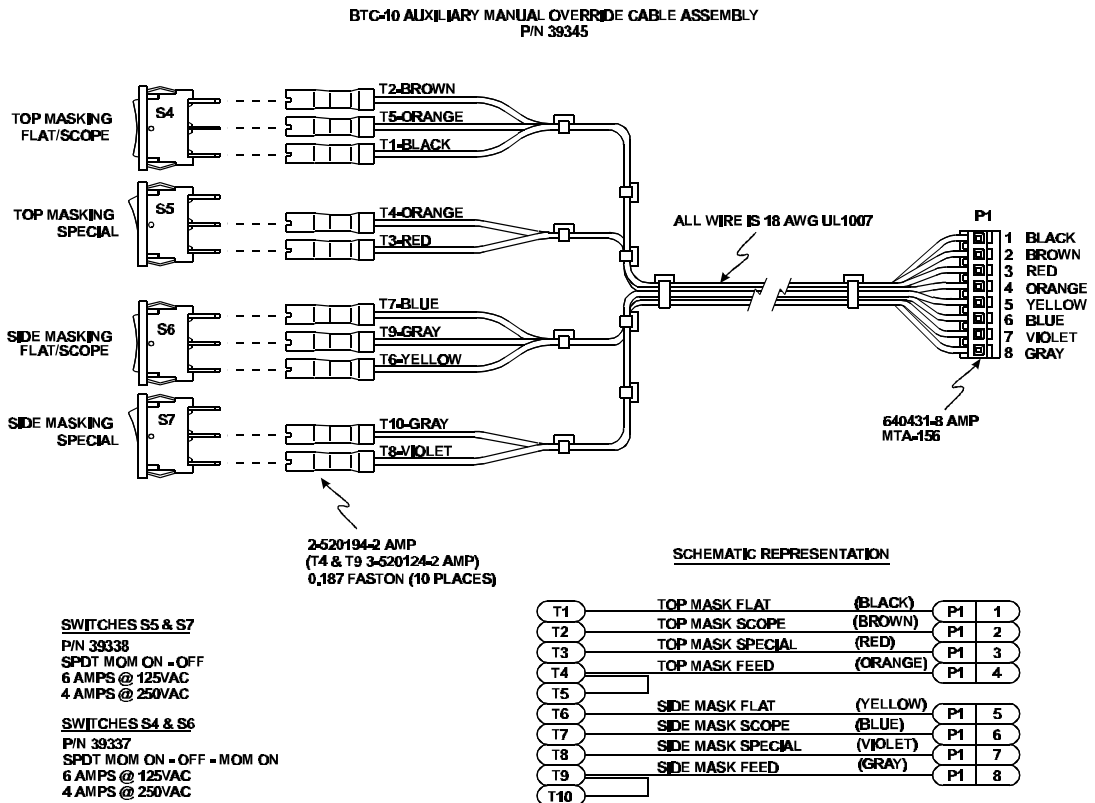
BTC-10 AUXILIARY MANUAL OVERRIDE CABLE ASSEMBLY
P/N 39345

TOP MASKING FLAT/SCOPE
S4
T2-BROWN
T5-ORANGE
T1-BLACK

TOP MASKING SPECIAL
S5
T4-ORANGE
T3-RED

SIDE MASKING FLAT/SCOPE
S6
T7-BLUE
T9-GRAY
T6-YELLOW

SIDE MASKING SPECIAL
S7
T10-GRAY
T8-VIOLET

ALL WIRE IS 18 AWG UL1007

P1
1 BLACK
2 BROWN
3 RED
4 ORANGE
5 YELLOW
6 BLUE
7 VIOLET
8 GRAY

640431-8 AMP
MTA-156

2-520194-2 AMP
(T4 & T9 3-520124-2 AMP)
0.187 FASTON (10 PLACES)

SCHEMATIC REPRESENTATION

SWITCHES S5 & S7
P/N 39338
SPDT MOM ON - OFF
6 AMPS @ 125VAC
4 AMPS @ 250VAC

SWITCHES S4 & S6
P/N 39337
SPDT MOM ON - OFF - MOM ON
6 AMPS @ 125VAC
4 AMPS @ 250VAC

T1 TOP MASK FLAT (BLACK) P1 1
T2 TOP MASK SCOPE (BROWN) P1 2
T3 TOP MASK SPECIAL (RED) P1 3
T4 TOP MASK FEED (ORANGE) P1 4
T5
T6 SIDE MASK FLAT (YELLOW) P1 5
T7 SIDE MASK SCOPE (BLUE) P1 6
T8 SIDE MASK SPECIAL (VIOLET) P1 7
T9 SIDE MASK FEED (GRAY) P1 8
T10